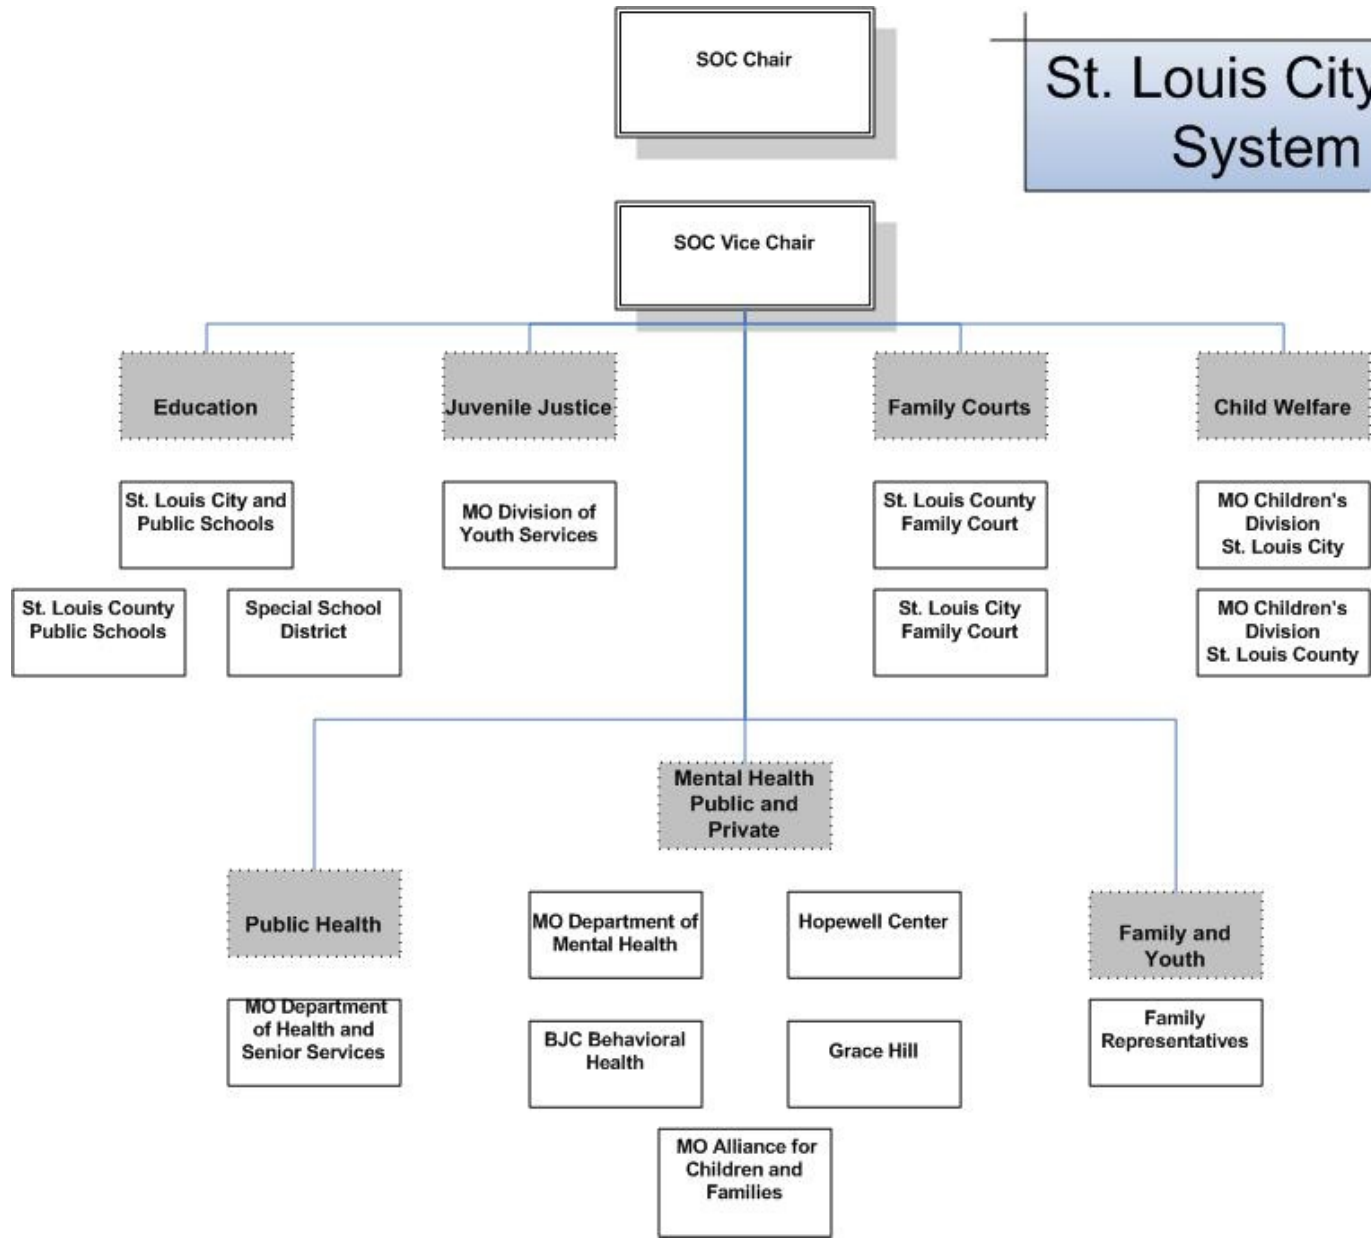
St. Louis City
System

SOC Chair

SOC Vice Chair

Education

St. Louis City and Public Schools

St. Louis County Public Schools

Special School District

Juvenile Justice

MO Division of Youth Services

Family Courts

St. Louis County Family Court

St. Louis City Family Court

Child Welfare

MO Children's Division St. Louis City

MO Children's Division St. Louis County

Mental Health Public and Private

Public Health

MO Department of Health and Senior Services

MO Department of Mental Health

Hopewell Center

BJC Behavioral Health

Grace Hill

MO Alliance for Children and Families

Family and Youth

Family Representatives